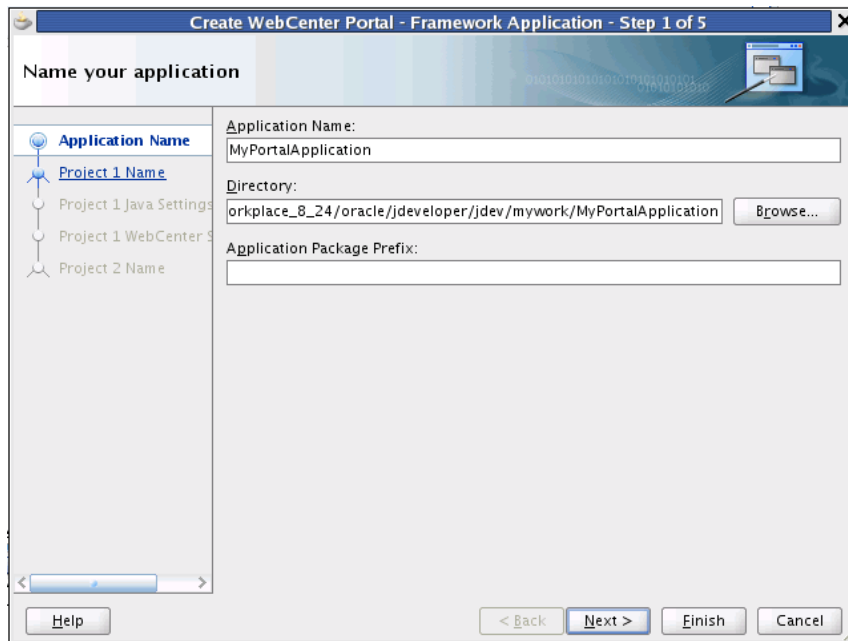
Create WebCenter Portal - Framework Application - Step 1 of 5

Name your application

Application Name
Project 1 Name
Project 1 Java Settings
Project 1 WebCenter S
Project 2 Name

Application Name:
MyPortalApplication

Directory:
orkplace_8_24/oracle/jdeveloper/jdev/mywork/MyPortalApplication

Browse...

Application Package Prefix:

Help

< Back

Next >

Finish

Cancel